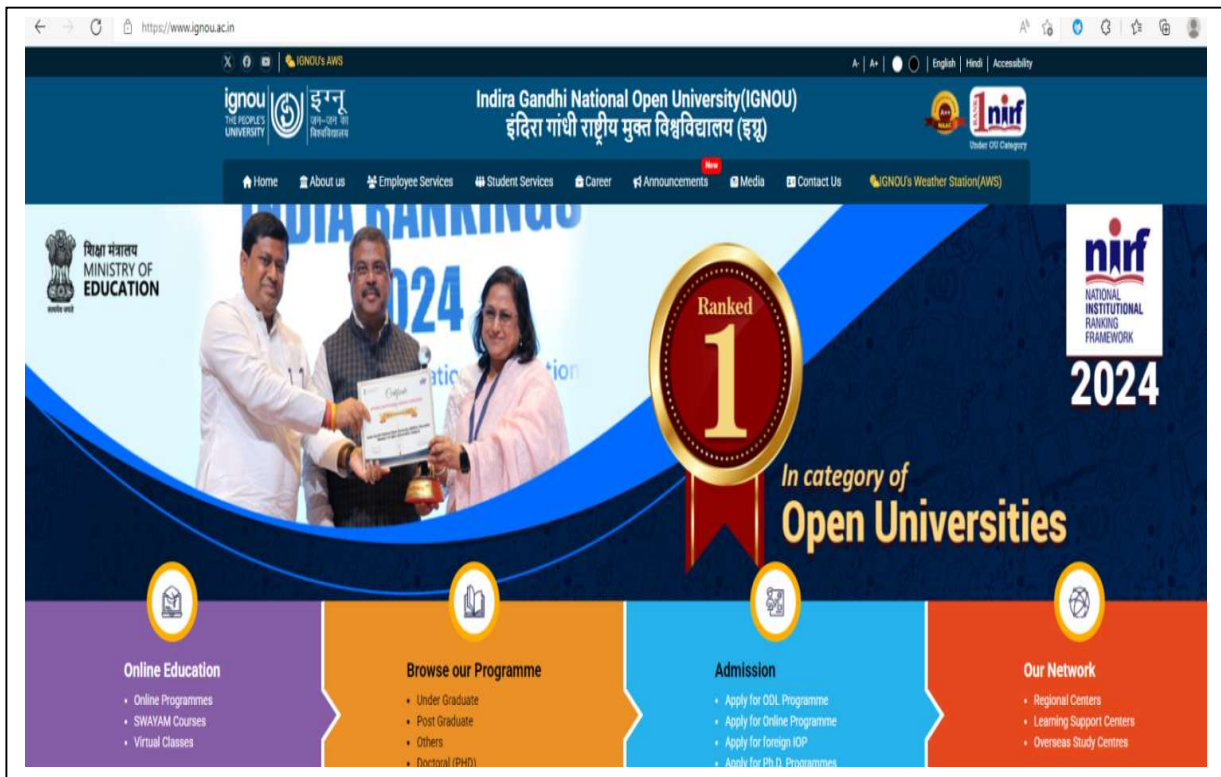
https://www.ignou.ac.in

IGNOU's AWS

A- | A+ | English | Hindi | Accessibility

ignou THE PEOPLE'S UNIVERSITY इग्नू जन-जन का विश्वविद्यालय

Indira Gandhi National Open University(IGNOU)
इंदिरा गांधी राष्ट्रीय मुक्त विश्वविद्यालय (इग्नू)

A++ NAAC

RANK 1 nirf
Under OU Category

Home | About us | Employee Services | Student Services | Career | New Announcements | Media | Contact Us | IGNOU's Weather Station(AWS)

शिक्षा मंत्रालय
MINISTRY OF EDUCATION

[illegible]DIA RANKINGS
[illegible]024

nirf
NATIONAL INSTITUTIONAL RANKING FRAMEWORK
2024

Ranked
1
In category of
Open Universities

Online Education
• Online Programmes
• SWAYAM Courses
• Virtual Classes

Browse our Programme
• Under Graduate
• Post Graduate
• Others
• Doctoral (PHD)

Admission
• Apply for ODL Programme
• Apply for Online Programme
• Apply for foreign IOP
• Apply for Ph.D. Programmes

Our Network
• Regional Centers
• Learning Support Centers
• Overseas Study Centres